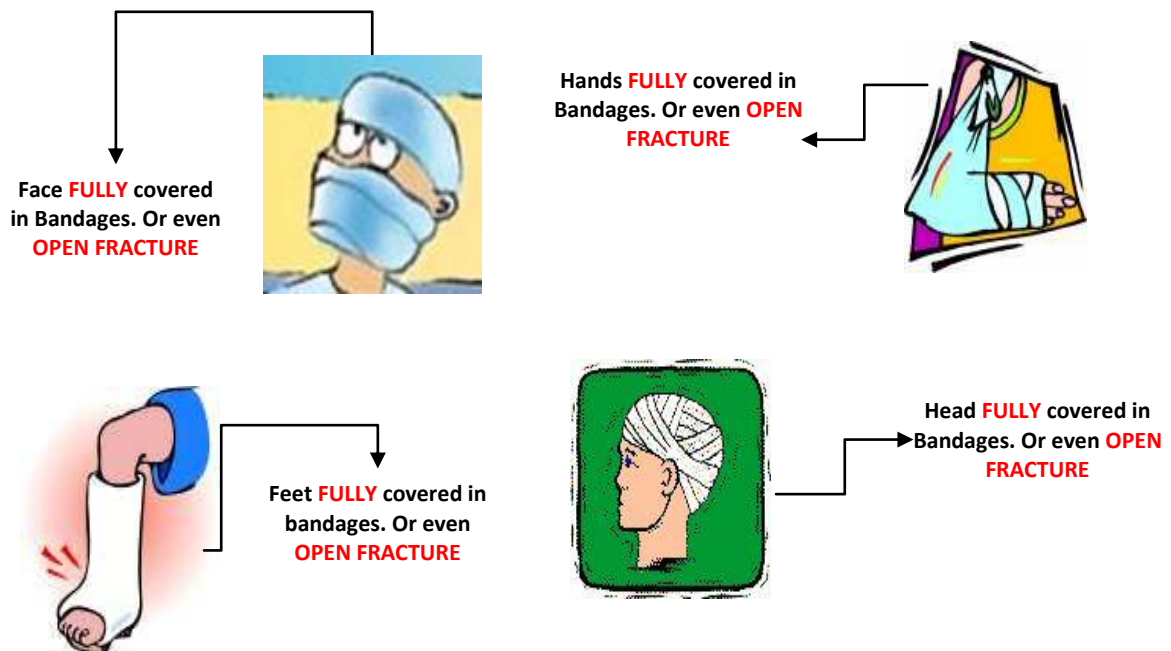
Hands FULLY covered in Bandages. Or even OPEN FRACTURE

Face FULLY covered in Bandages. Or even OPEN FRACTURE

Head FULLY covered in Bandages. Or even OPEN FRACTURE

Feet FULLY covered in bandages. Or even OPEN FRACTURE